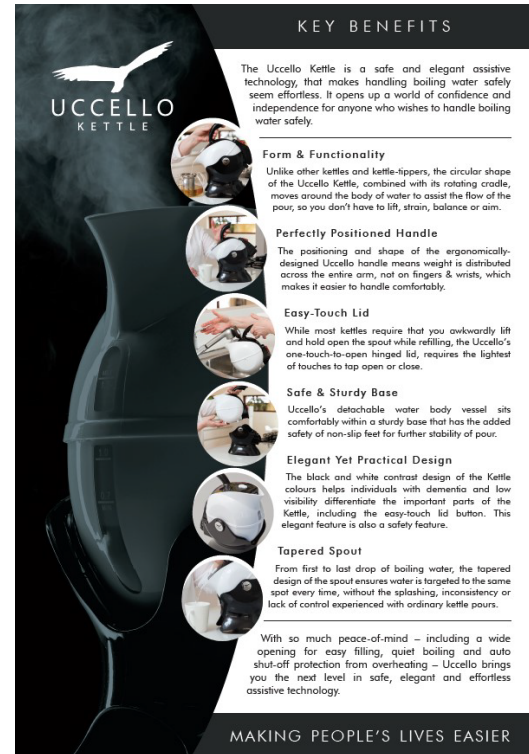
UCCELLO
KETTLE

KEY BENEFITS

The Uccello Kettle is a safe and elegant assistive technology, that makes handling boiling water safely seem effortless. It opens up a world of confidence and independence for anyone who wishes to handle boiling water safely.

Form & Functionality

Unlike other kettles and kettle-tippers, the circular shape of the Uccello Kettle, combined with its rotating cradle, moves around the body of water to assist the flow of the pour, so you don't have to lift, strain, balance or aim.

Perfectly Positioned Handle

The positioning and shape of the ergonomically-designed Uccello handle means weight is distributed across the entire arm, not on fingers & wrists, which makes it easier to handle comfortably.

Easy-Touch Lid

While most kettles require that you awkwardly lift and hold open the spout while refilling, the Uccello's one-touch-to-open hinged lid, requires the lightest of touches to tap open or close.

Safe & Sturdy Base

Uccello's detachable water body vessel sits comfortably within a sturdy base that has the added safety of non-slip feet for further stability of pour.

Elegant Yet Practical Design

The black and white contrast design of the Kettle colours helps individuals with dementia and low visibility differentiate the important parts of the Kettle, including the easy-touch lid button. This elegant feature is also a safety feature.

Tapered Spout

From first to last drop of boiling water, the tapered design of the spout ensures water is targeted to the same spot every time, without the splashing, inconsistency or lack of control experienced with ordinary kettle pours.

With so much peace-of-mind – including a wide opening for easy filling, quiet boiling and auto shut-off protection from overheating – Uccello brings you the next level in safe, elegant and effortless assistive technology.

MAKING PEOPLE'S LIVES EASIER